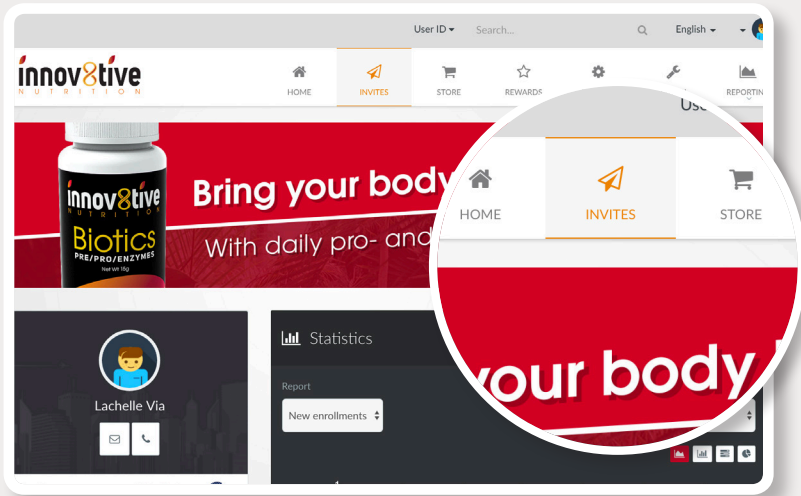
User ID ▾ Search... English ▾

innov8tive NUTRITION

HOME INVITES STORE REWARDS REPORTING

Use

innov8tive NUTRITION Biotics PRE/PRO/ENZYMES Net Wt 15g

Bring your body

With daily pro- and

HOME INVITES STORE

your body

Lachelle Via

Statistics

Report

New enrollments